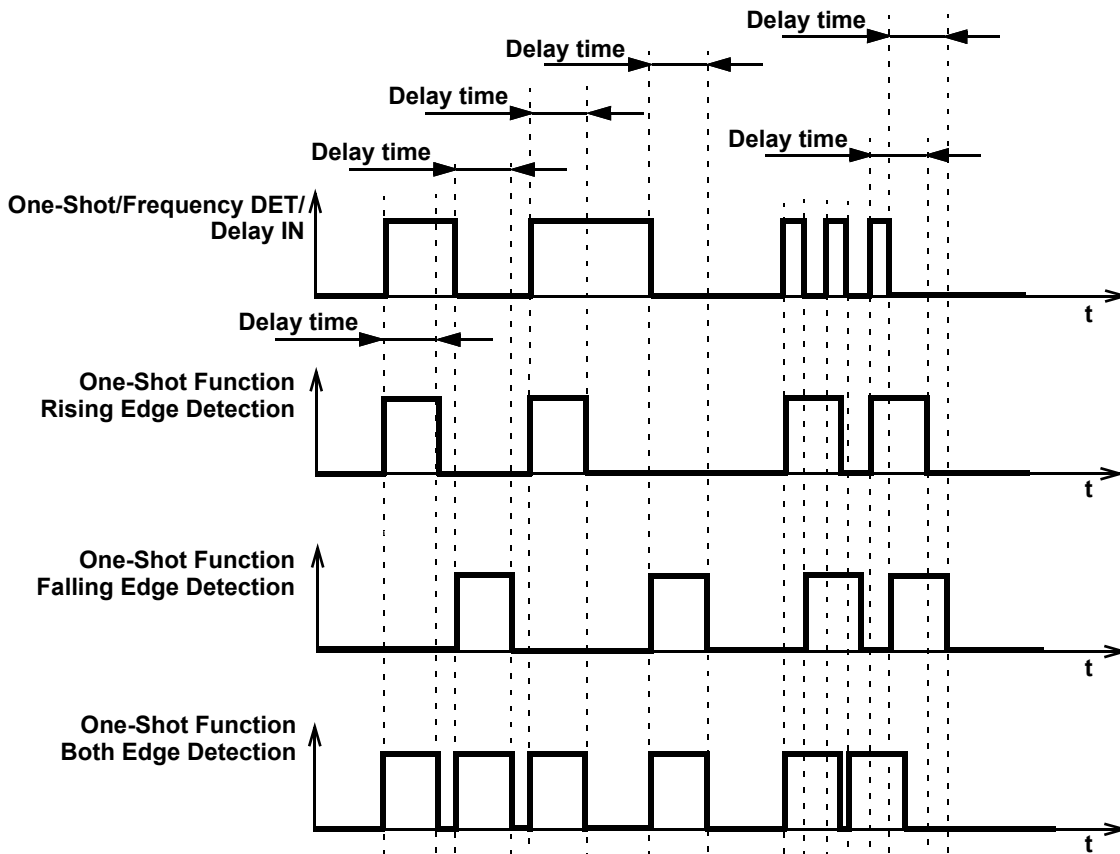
Delay time
Delay time
Delay time
Delay time
Delay time

One-Shot/Frequency DET/
Delay IN

t

Delay time

One-Shot Function
Rising Edge Detection

t

One-Shot Function
Falling Edge Detection

t

One-Shot Function
Both Edge Detection

t